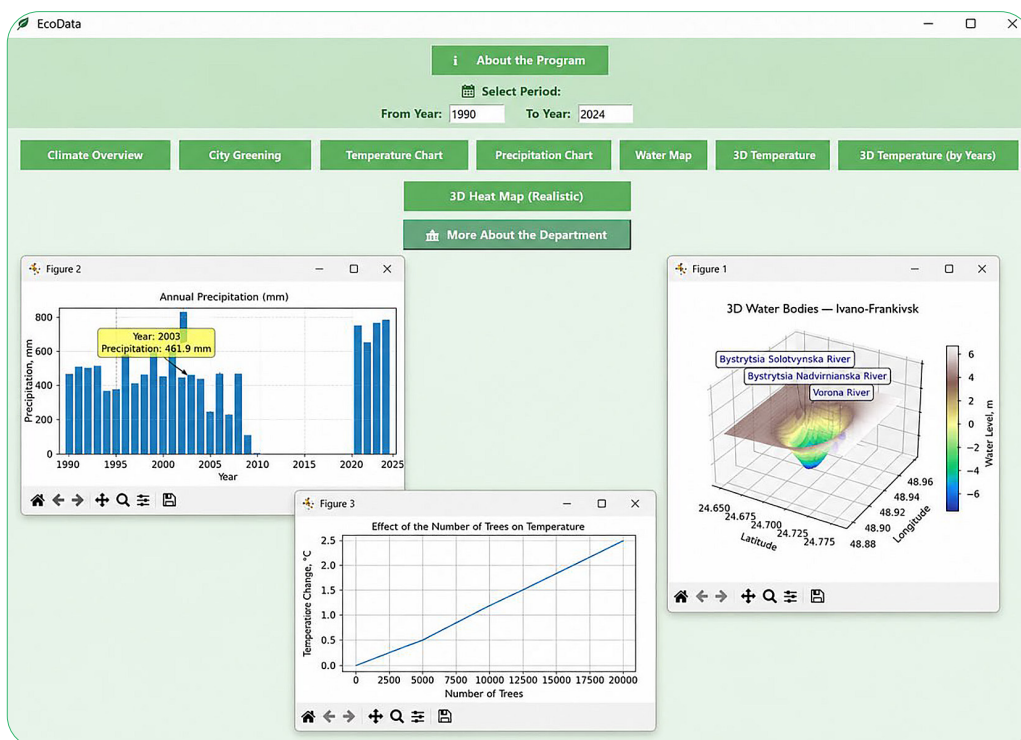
EcoData

About the Program

Select Period:

From Year: 1990 To Year: 2024

Climate Overview City Greening Temperature Chart Precipitation Chart Water Map 3D Temperature 3D Temperature (by Years)

3D Heat Map (Realistic)

More About the Department

Figure 2

Annual Precipitation (mm)

Year: 2003
Precipitation: 461.9 mm

Precipitation, mm

800
600
400
200
0

1990 1995 2000 2005 2010 2015 2020 2025
Year

Figure 1

3D Water Bodies — Ivano-Frankivsk

Bystrytsia Solotvynska River
Bystrytsia Nadvirnianska River
Vorona River

6
4
2
0
−2
−4
−6
Water Level, m

24.650 24.675 24.700 24.725 24.775
Latitude

48.96
48.94
48.92
48.90
48.88
Longitude

Figure 3

Effect of the Number of Trees on Temperature

Temperature Change, °C

2.5
2.0
1.5
1.0
0.5
0.0

0 2500 5000 7500 10000 12500 15000 17500 20000
Number of Trees